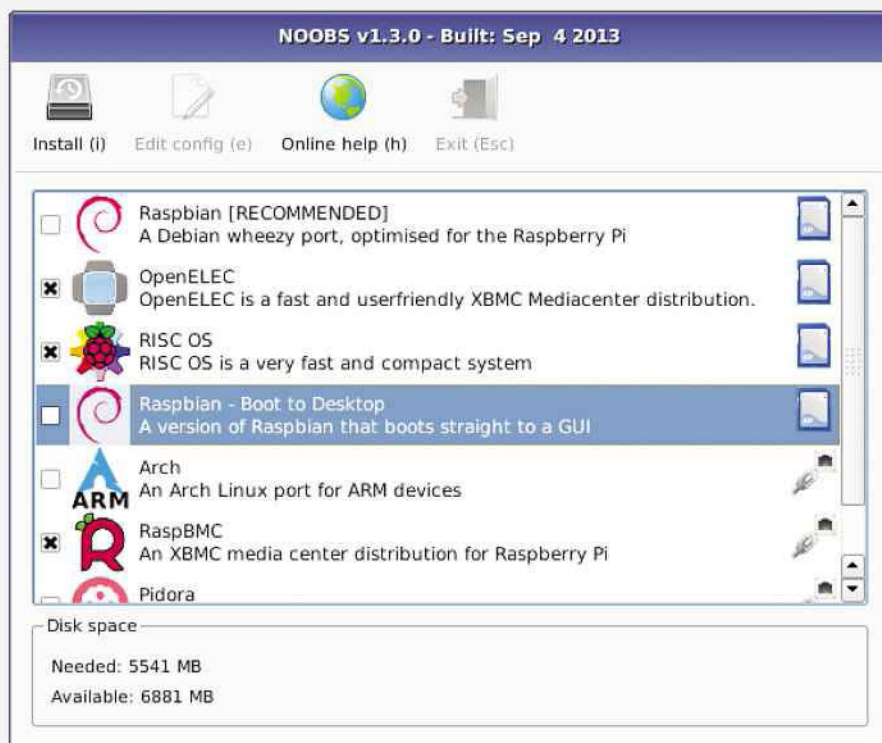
NOOBS v1.3.0 - Built: Sep 4 2013

Install (i) Edit config (e) Online help (h) Exit (Esc)

Raspbian [RECOMMENDED]
A Debian wheezy port, optimised for the Raspberry Pi

OpenELEC
OpenELEC is a fast and userfriendly XBMC Mediacenter distribution.

RISC OS
RISC OS is a very fast and compact system

Raspbian - Boot to Desktop
A version of Raspbian that boots straight to a GUI

ARM
Arch
An Arch Linux port for ARM devices

RaspBMC
An XBMC media center distribution for Raspberry Pi

Pidora

Disk space

Needed: 5541 MB
Available: 6881 MB